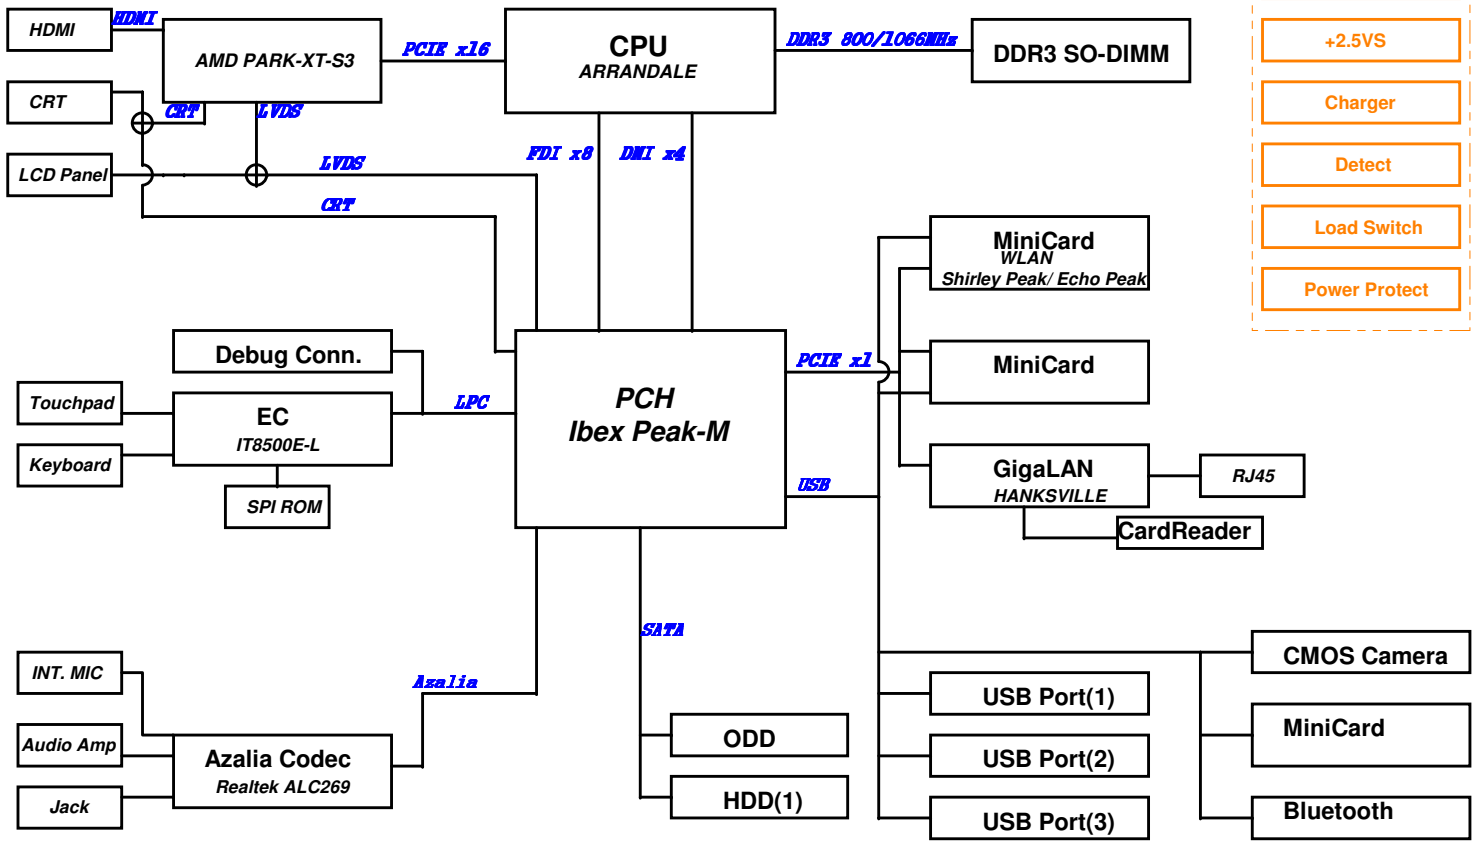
HDMI
HDMI
AMD PARK-XT-S3
PCIE x16
CPU
ARRANDALE
DDR3 800/1066MHz
DDR3 SO-DIMM
+2.5VS
Charger
Detect
Load Switch
Power Protect
CRT
CRT
LVDS
LCD Panel
LVDS
CRT
FDI x8
DMI x4
MiniCard
WLAN
Shirley Peak/ Echo Peak
Debug Conn.
PCIE x1
MiniCard
Touchpad
EC
IT8500E-L
LPC
PCH
Ibex Peak-M
Keyboard
GigaLAN
HANKSVILLE
RJ45
USB
SPI ROM
CardReader
SATA
CMOS Camera
INT. MIC
Azalia
USB Port(1)
MiniCard
Audio Amp
Azalia Codec
Realtek ALC269
ODD
USB Port(2)
Jack
HDD(1)
Bluetooth
USB Port(3)